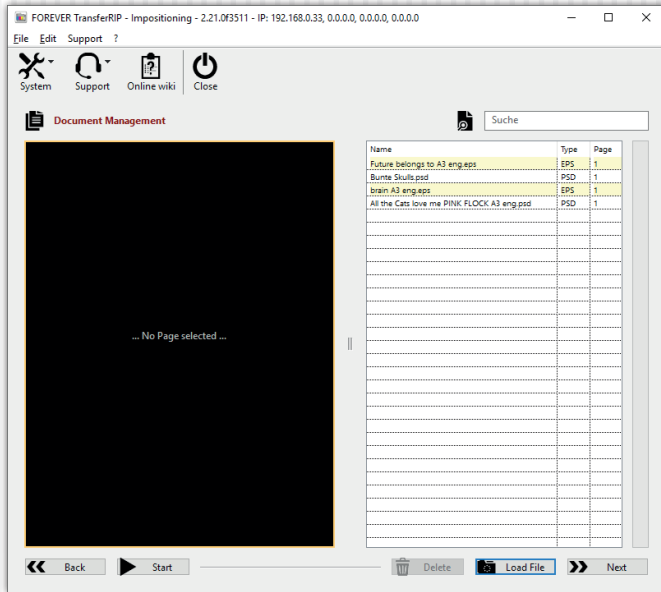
FOREVER TransferRIP - Impositioning - 2.21.0f3511 - IP: 192.168.0.33, 0.0.0.0, 0.0.0.0, 0.0.0.0

File Edit Support ?

System Support Online wiki Close

Document Management

Suche

... No Page selected ...

| Name | Type | Page |
|---|---|---|
| Future belongs to A3 eng.eps | EPS | 1 |
| Bunte Skulls.psd | PSD | 1 |
| brain A3 eng.eps | EPS | 1 |
| All the Cats love me PINK FLOCK A3 eng.psd | PSD | 1 |

Back Start Delete Load File Next